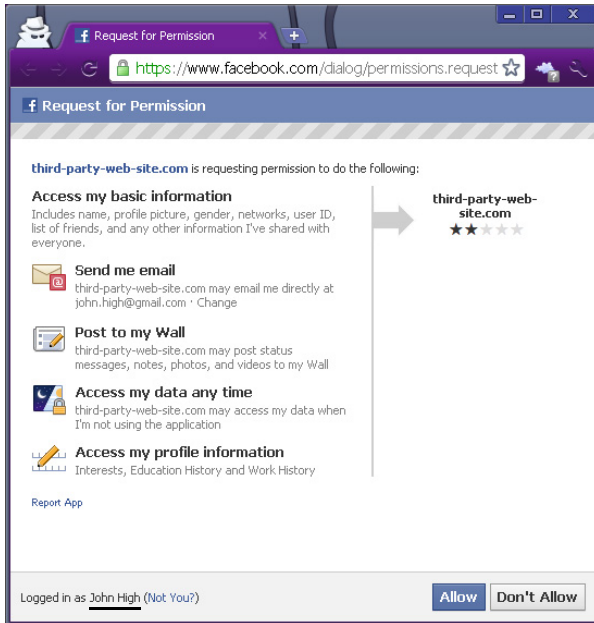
Request for Permission

https://www.facebook.com/dialog/permissions.request

Request for Permission

third-party-web-site.com is requesting permission to do the following:

Access my basic information
Includes name, profile picture, gender, networks, user ID, list of friends, and any other information I've shared with everyone.

Send me email
third-party-web-site.com may email me directly at john.high@gmail.com · Change

Post to my Wall
third-party-web-site.com may post status messages, notes, photos, and videos to my Wall

Access my data any time
third-party-web-site.com may access my data when I'm not using the application

Access my profile information
Interests, Education History and Work History

third-party-web-site.com

Report App

Logged in as John High (Not You?)

Allow | Don't Allow